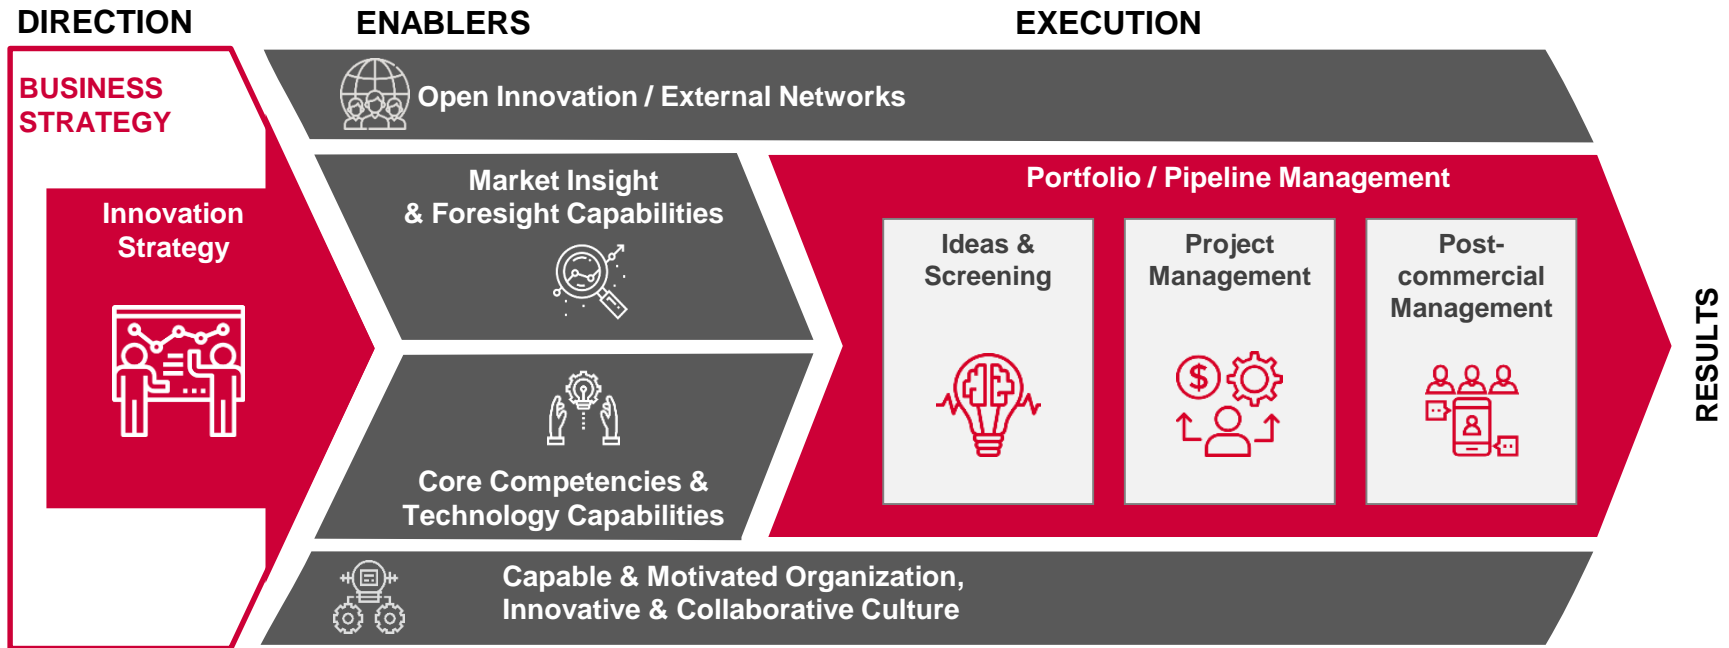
DIRECTION

ENABLERS

EXECUTION

BUSINESS STRATEGY

Innovation Strategy

Open Innovation / External Networks

Market Insight & Foresight Capabilities

Core Competencies & Technology Capabilities

Portfolio / Pipeline Management

Ideas & Screening

Project Management

Post-commercial Management

Capable & Motivated Organization, Innovative & Collaborative Culture

RESULTS